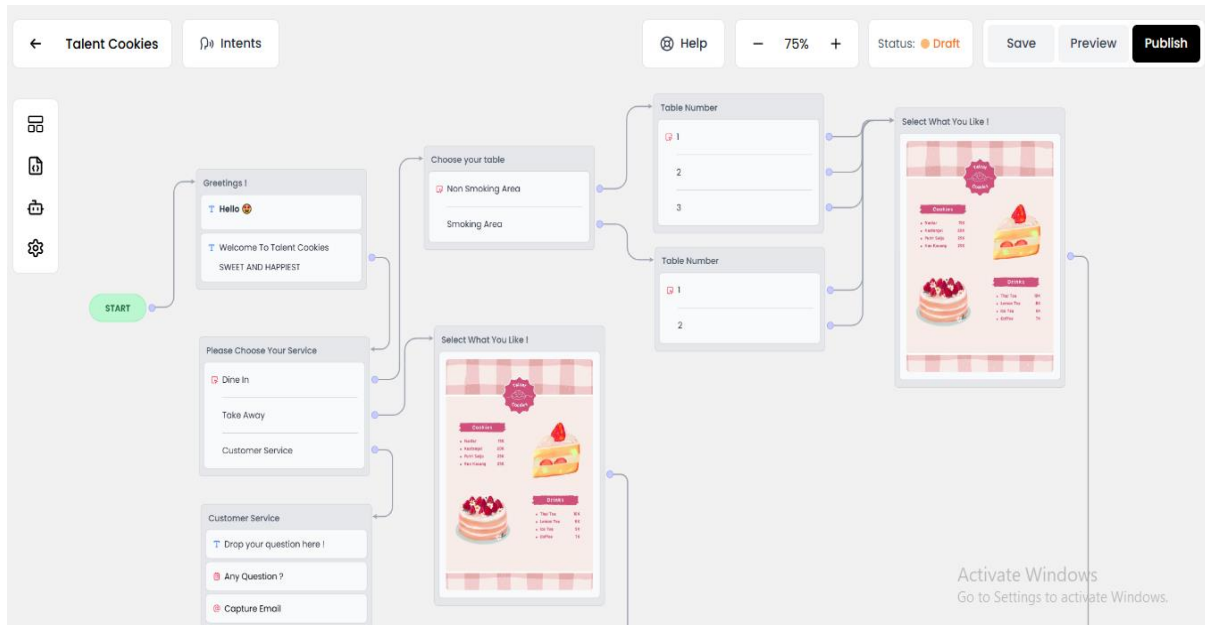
← Talent Cookies

Intents

Help

− 75% +

Status: Draft

Save

Preview

Publish

START

Greetings !

Hello 😍

Welcome To Talent Cookies

SWEET AND HAPPIEST

Please Choose Your Service

Dine In

Take Away

Customer Service

Customer Service

Drop your question here !

Any Question ?

Capture Email

Choose your table

Non Smoking Area

Smoking Area

Select What You Like !

Cookies

Drinks

Table Number

1

2

3

Table Number

1

2

Select What You Like !

Cookies

Drinks

Activate Windows

Go to Settings to activate Windows.